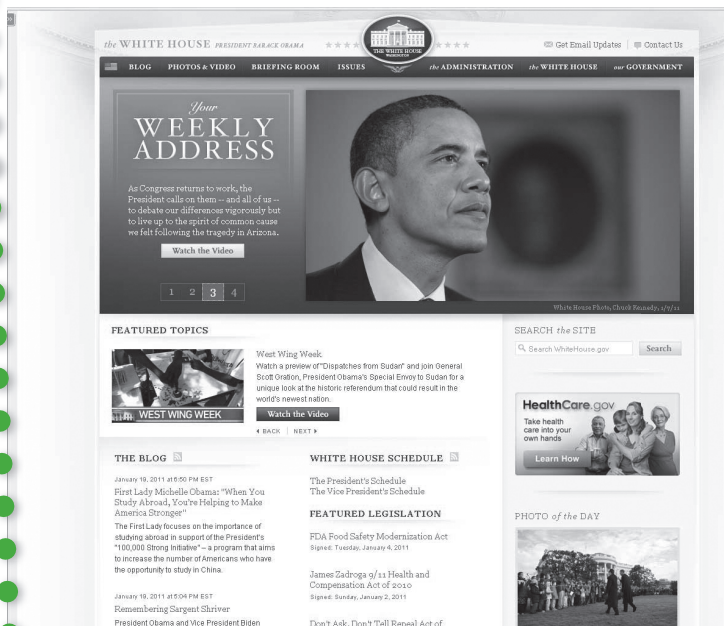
the WHITE HOUSE PRESIDENT BARACK OBAMA

THE WHITE HOUSE

Get Email Updates | Contact Us

BLOG PHOTOS & VIDEO BRIEFING ROOM ISSUES the ADMINISTRATION the WHITE HOUSE our GOVERNMENT

Your WEEKLY ADDRESS

As Congress returns to work, the President calls on them -- and all of us -- to debate our differences vigorously but to live up to the spirit of common cause we felt following the tragedy in Arizona.

Watch the Video

1 2 3 4

White House Photo, Chuck Kennedy, 1/7/11

FEATURED TOPICS

WEST WING WEEK

West Wing Week
Watch a preview of "Dispatches from Sudan" and join General Scott Gration, President Obama's Special Envoy to Sudan for a unique look at the historic referendum that could result in the world's newest nation.

Watch the Video

◂ BACK | NEXT ▸

SEARCH the SITE

Search WhiteHouse.gov Search

HealthCare.gov
Take health care into your own hands
Learn How

THE BLOG

January 19, 2011 at 6:50 PM EST
First Lady Michelle Obama: "When You Study Abroad, You're Helping to Make America Stronger"
The First Lady focuses on the importance of studying abroad in support of the President's "100,000 Strong Initiative" – a program that aims to increase the number of Americans who have the opportunity to study in China.

January 19, 2011 at 6:04 PM EST
Remembering Sargent Shriver
President Obama and Vice President Biden

WHITE HOUSE SCHEDULE

The President's Schedule
The Vice President's Schedule

FEATURED LEGISLATION

FDA Food Safety Modernization Act
Signed: Tuesday, January 4, 2011

James Zadroga 9/11 Health and Compensation Act of 2010
Signed: Sunday, January 2, 2011

Don't Ask, Don't Tell Repeal Act of

PHOTO of the DAY